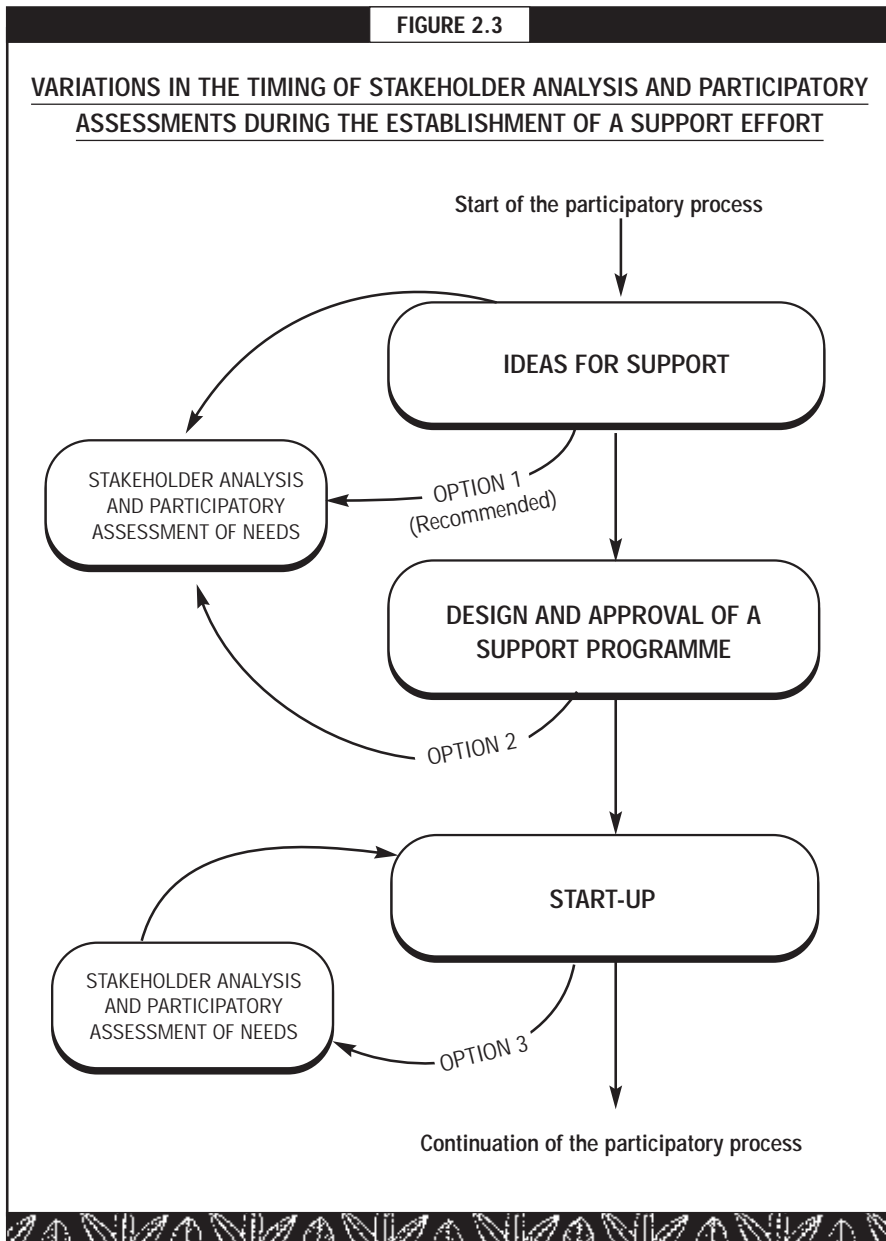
FIGURE 2.3

VARIATIONS IN THE TIMING OF STAKEHOLDER ANALYSIS AND PARTICIPATORY ASSESSMENTS DURING THE ESTABLISHMENT OF A SUPPORT EFFORT

Start of the participatory process

IDEAS FOR SUPPORT

STAKEHOLDER ANALYSIS AND PARTICIPATORY ASSESSMENT OF NEEDS

OPTION 1 (Recommended)

DESIGN AND APPROVAL OF A SUPPORT PROGRAMME

OPTION 2

START-UP

STAKEHOLDER ANALYSIS AND PARTICIPATORY ASSESSMENT OF NEEDS

OPTION 3

Continuation of the participatory process